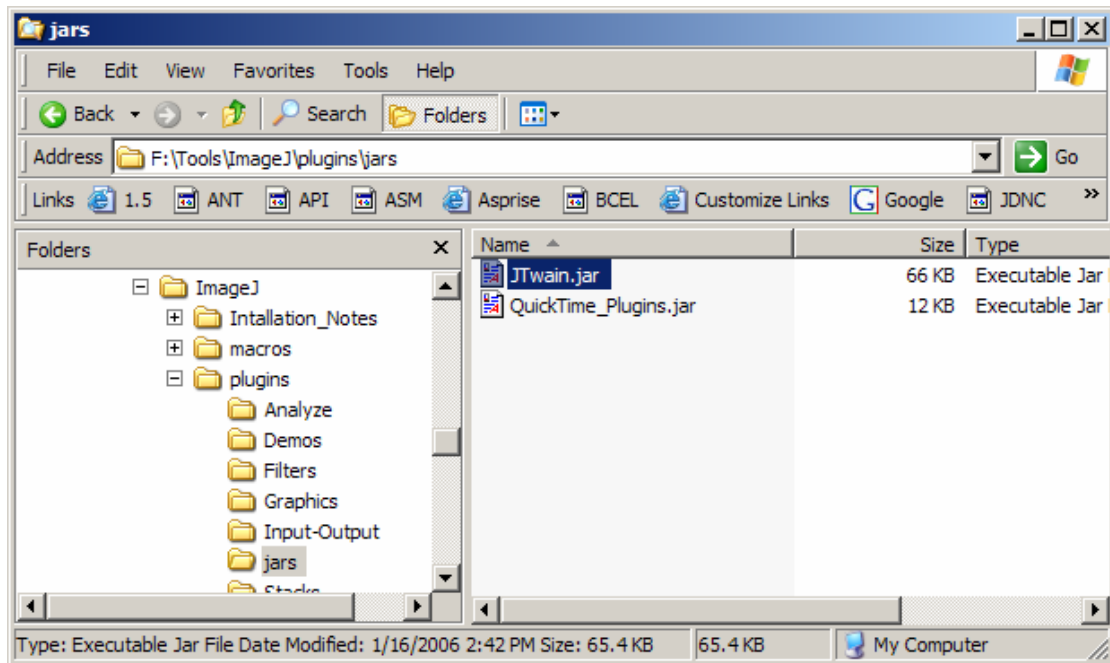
jars

File Edit View Favorites Tools Help

Back Search Folders

Address F:\Tools\ImageJ\plugins\jars Go

Links 1.5 ANT API ASM Asprise BCEL Customize Links Google JDNC »

Folders

ImageJ
Intallation_Notes
macros
plugins
Analyze
Demos
Filters
Graphics
Input-Output
jars
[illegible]

| Name | Size | Type |
|---|---|---|
| JTwain.jar | 66 KB | Executable Jar |
| QuickTime_Plugins.jar | 12 KB | Executable Jar |

Type: Executable Jar File Date Modified: 1/16/2006 2:42 PM Size: 65.4 KB 65.4 KB My Computer